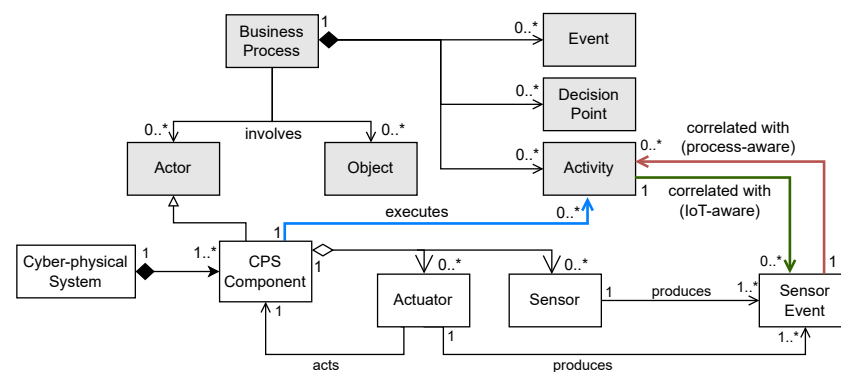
Business Process
1
0..*
Event
0..*
Decision Point
0..*
involves
0..*
Actor
Object
correlated with (process-aware)
0..*
0..*
Activity
1
correlated with (IoT-aware)
executes
0..*
1
1
Cyber-physical System
1..*
CPS Component
1
0..*
0..*
0..*
1
Actuator
Sensor
1
produces
1..*
Sensor Event
1
1
acts
produces
1..*